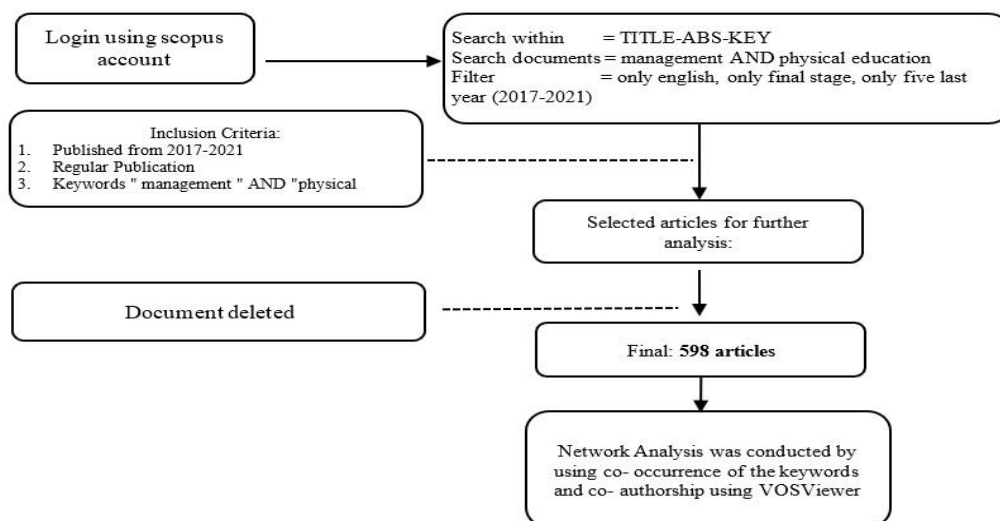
Login using scopus account

Search within = TITLE-ABS-KEY
Search documents = management AND physical education
Filter = only english, only final stage, only five last year (2017-2021)

Inclusion Criteria:
1. Published from 2017-2021
2. Regular Publication
3. Keywords " management " AND "physical

Selected articles for further analysis:

Document deleted

Final: **598 articles**

Network Analysis was conducted by using co- occurrence of the keywords and co- authorship using VOSViewer